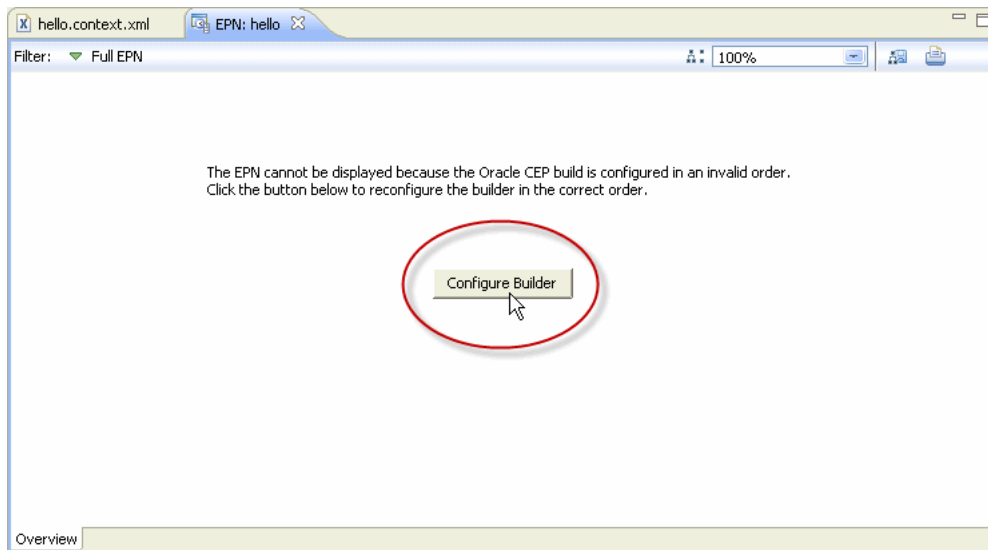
hello.context.xml

EPN: hello

Filter: Full EPN

100%

The EPN cannot be displayed because the Oracle CEP build is configured in an invalid order. Click the button below to reconfigure the builder in the correct order.

Configure Builder

Overview